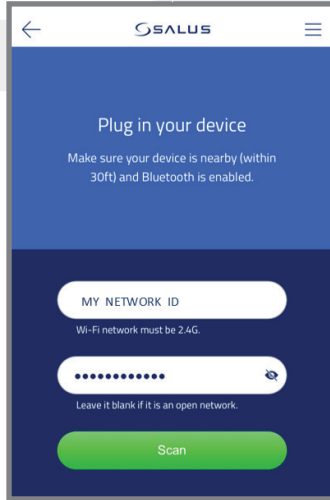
SALUS

Plug in your device

Make sure your device is nearby (within 30ft) and Bluetooth is enabled.

MY NETWORK ID

Wi-Fi network must be 2.4G.

••••••••••••

Leave it blank if it is an open network.

Scan